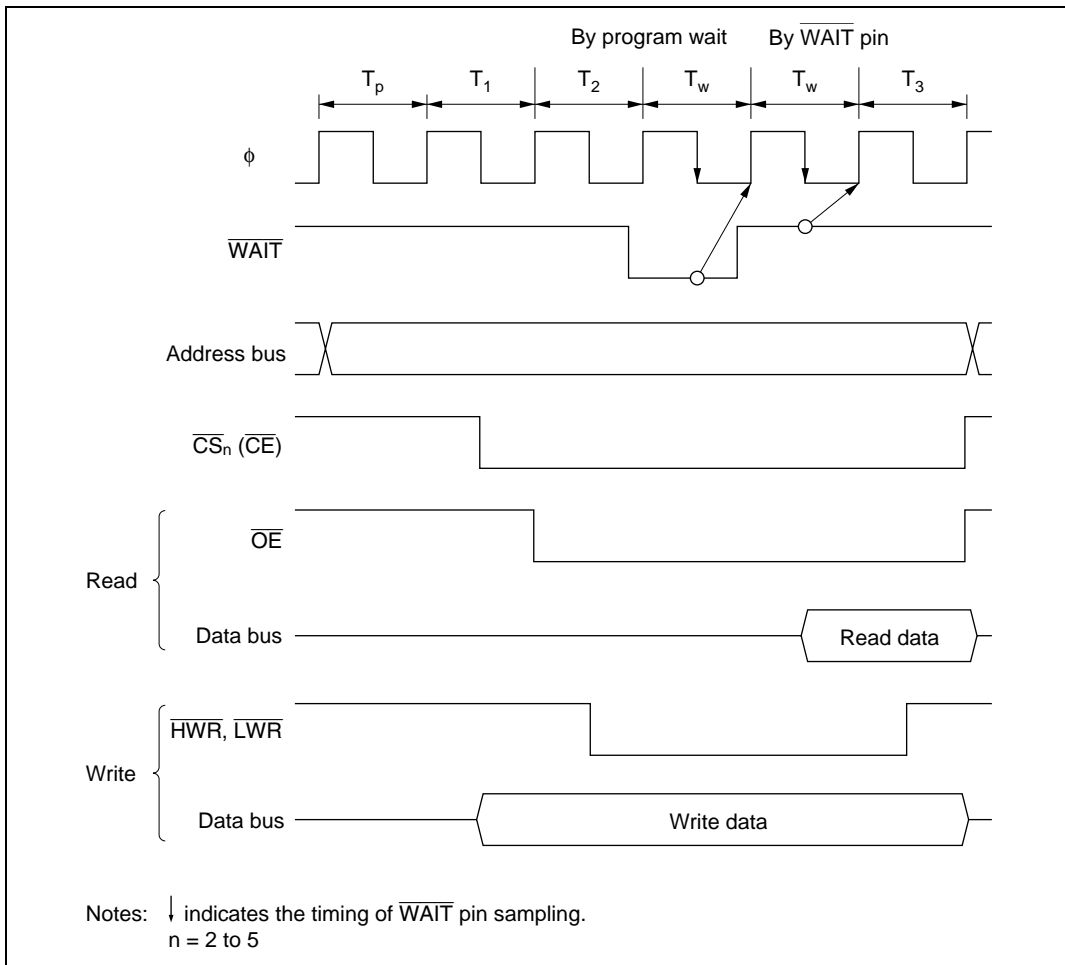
By program wait By $\overline{WAIT}$ pin

$T_p$ $T_1$ $T_2$ $T_w$ $T_w$ $T_3$

$\phi$

$\overline{WAIT}$

Address bus

$\overline{CS}_n$ ($\overline{CE}$)

Read

$\overline{OE}$

Data bus

Read data

Write

$\overline{HWR}$, $\overline{LWR}$

Data bus

Write data

Notes: $\downarrow$ indicates the timing of $\overline{WAIT}$ pin sampling.
n = 2 to 5